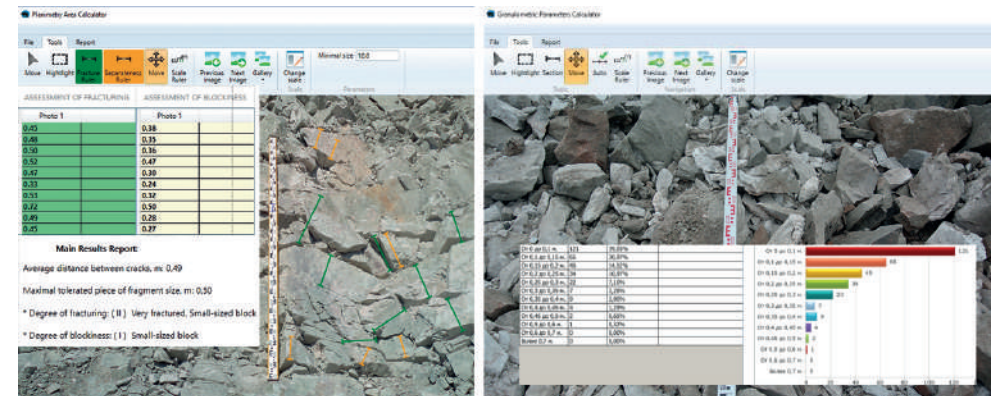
Planimetry Area Calculator

File Tools Report

Move Highlight Fracture Ruler Secant-lines Ruler Move Scale Ruler Previous image Next image Gallery Change scale Minimal size: 10.0

Scale Parameters

ASSESSMENT OF FRACTURING ASSESSMENT OF BLOCKINESS

| Photo 1 |
|---|
| 0.45 |
| 0.48 |
| 0.50 |
| 0.52 |
| 0.47 |
| 0.33 |
| 0.51 |
| 0.72 |
| 0.49 |
| 0.45 |

| Photo 1 |
|---|
| 0.38 |
| 0.35 |
| 0.36 |
| 0.47 |
| 0.30 |
| 0.24 |
| 0.32 |
| 0.50 |
| 0.28 |
| 0.27 |

Main Results Report:

Average distance between cracks, m: 0.49

Maximal tolerated piece of fragment size, m: 0.50

* Degree of fracturing: ( II ) Very fractured, Small-sized block

* Degree of blockiness: ( I ) Small-sized block

Granulometric Parameters Calculator

File Tools Report

Move Highlight Section Move Auto Scale Ruler Previous image Next image Gallery Change scale

Tools Navigation Scale

| Dr 0 до 0,1 m | 121 | 39,03% |
|---|---|---|
| Dr 0,1 до 0,15 m | 96 | 30,97% |
| Dr 0,15 до 0,2 m | 34 | 10,97% |
| Dr 0,2 до 0,25 m | 34 | 10,97% |
| Dr 0,25 до 0,3 m | 22 | 7,10% |
| Dr 0,3 до 0,35 m | 6 | 1,94% |
| Dr 0,35 до 0,4 m | 0 | 0,00% |
| Dr 0,4 до 0,45 m | 4 | 1,29% |
| Dr 0,45 до 0,5 m | 2 | 0,65% |
| Dr 0,5 до 0,6 m | 1 | 0,32% |
| Dr 0,6 до 0,7 m | 0 | 0,00% |
| Bolee 0,7 m | 0 | 0,00% |

Dr 0 до 0,1 m 121
Dr 0,1 до 0,15 m 96
Dr 0,15 до 0,2 m 43
Dr 0,2 до 0,25 m 34
Dr 0,25 до 0,3 m 22
Dr 0,3 до 0,35 m 6
Dr 0,35 до 0,4 m 0
Dr 0,4 до 0,45 m 4
Dr 0,45 до 0,5 m 2
Dr 0,5 до 0,6 m 1
Dr 0,6 до 0,7 m 0
Bolee 0,7 m 0

0 20 40 60 80 100 120